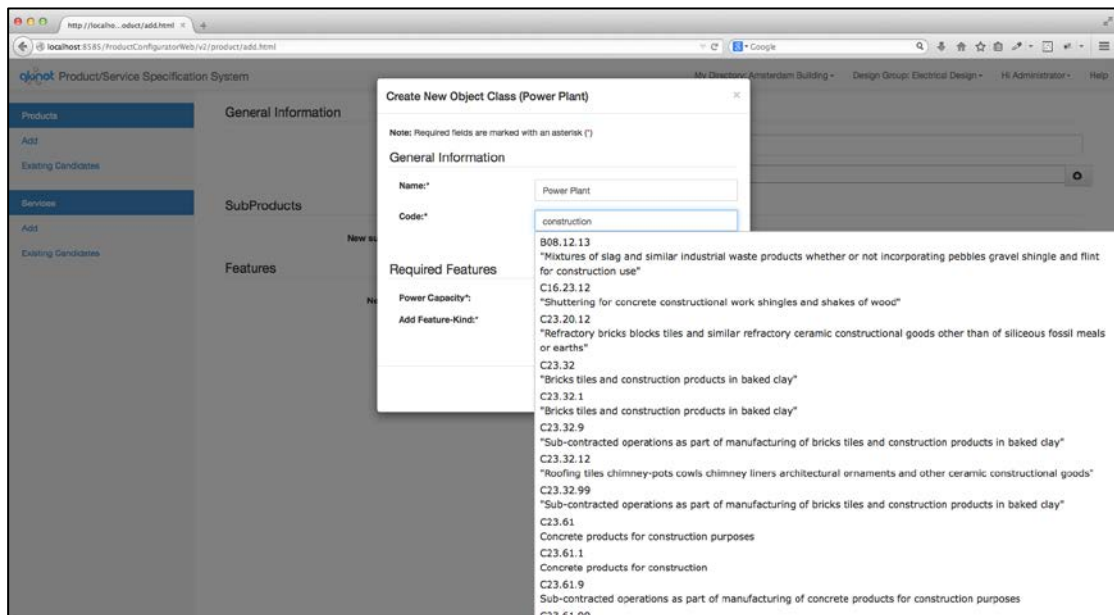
http://localho...oduct/add.html

localhost:8585/ProductConfiguratorWeb/v2/product/add.html

Google

Product/Service Specification System

My Directory: Amsterdam Building - Design Group: Electrical Design - Hi Administrator - Help

Products
Add
Existing Candidates

Services
Add
Existing Candidates

General Information

SubProducts

New su

Features

Ne

Create New Object Class (Power Plant)

Note: Required fields are marked with an asterisk (*)

General Information

Name:* Power Plant

Code:* construction

Required Features

Power Capacity*:

Add Feature-Kind:*

B08.12.13
"Mixtures of slag and similar industrial waste products whether or not incorporating pebbles gravel shingle and flint for construction use"
C16.23.12
"Shuttering for concrete constructional work shingles and shakes of wood"
C23.20.12
"Refractory bricks blocks tiles and similar refractory ceramic constructional goods other than of siliceous fossil meals or earths"
C23.32
"Bricks tiles and construction products in baked clay"
C23.32.1
"Bricks tiles and construction products in baked clay"
C23.32.9
"Sub-contracted operations as part of manufacturing of bricks tiles and construction products in baked clay"
C23.32.12
"Roofing tiles chimney-pots cowls chimney liners architectural ornaments and other ceramic constructional goods"
C23.32.99
"Sub-contracted operations as part of manufacturing of bricks tiles and construction products in baked clay"
C23.61
Concrete products for construction purposes
C23.61.1
Concrete products for construction
C23.61.9
Sub-contracted operations as part of manufacturing of concrete products for construction purposes
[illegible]